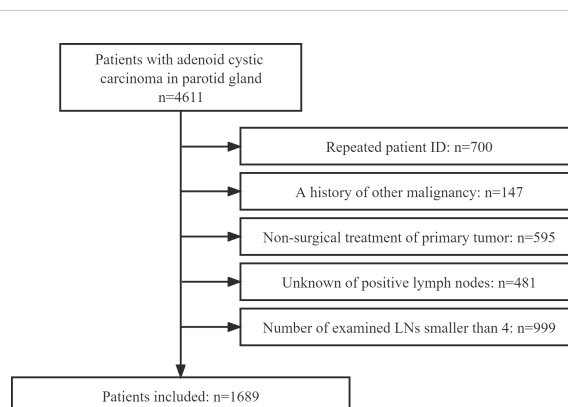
Patients with adenoid cystic carcinoma in parotid gland
n=4611

Repeated patient ID: n=700

A history of other malignancy: n=147

Non-surgical treatment of primary tumor: n=595

Unknown of positive lymph nodes: n=481

Number of examined LNs smaller than 4: n=999

Patients included: n=1689